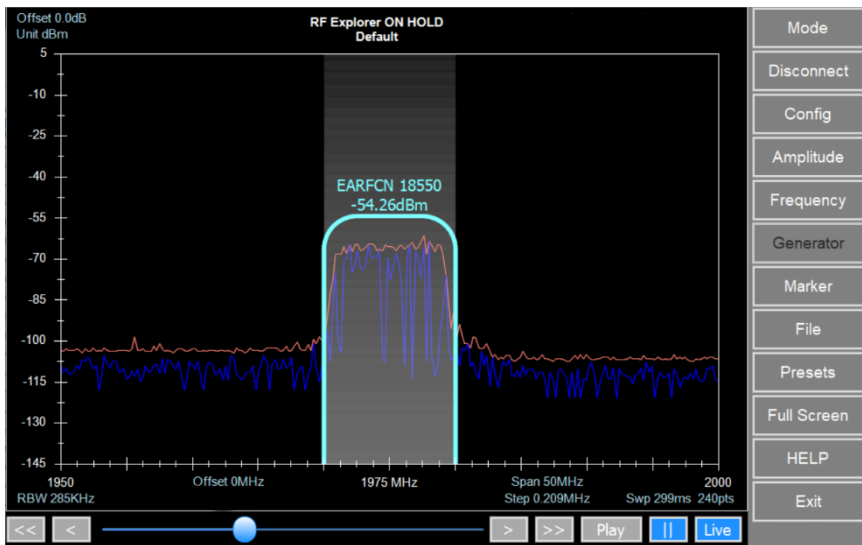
Offset 0.0dB
Unit dBm

RF Explorer ON HOLD
Default

5
-10
-15
-25
-40
-55
-70
-85
-100
-115
-130
-145

EARFCN 18550
-54.26dBm

1950
RBW 285KHz
Offset 0MHz
1975 MHz
Span 50MHz
Step 0.209MHz
2000
Swp 299ms 240pts

Mode
Disconnect
Config
Amplitude
Frequency
Generator
Marker
File
Presets
Full Screen
HELP
Exit

<<
<
>
>>
Play
||
Live